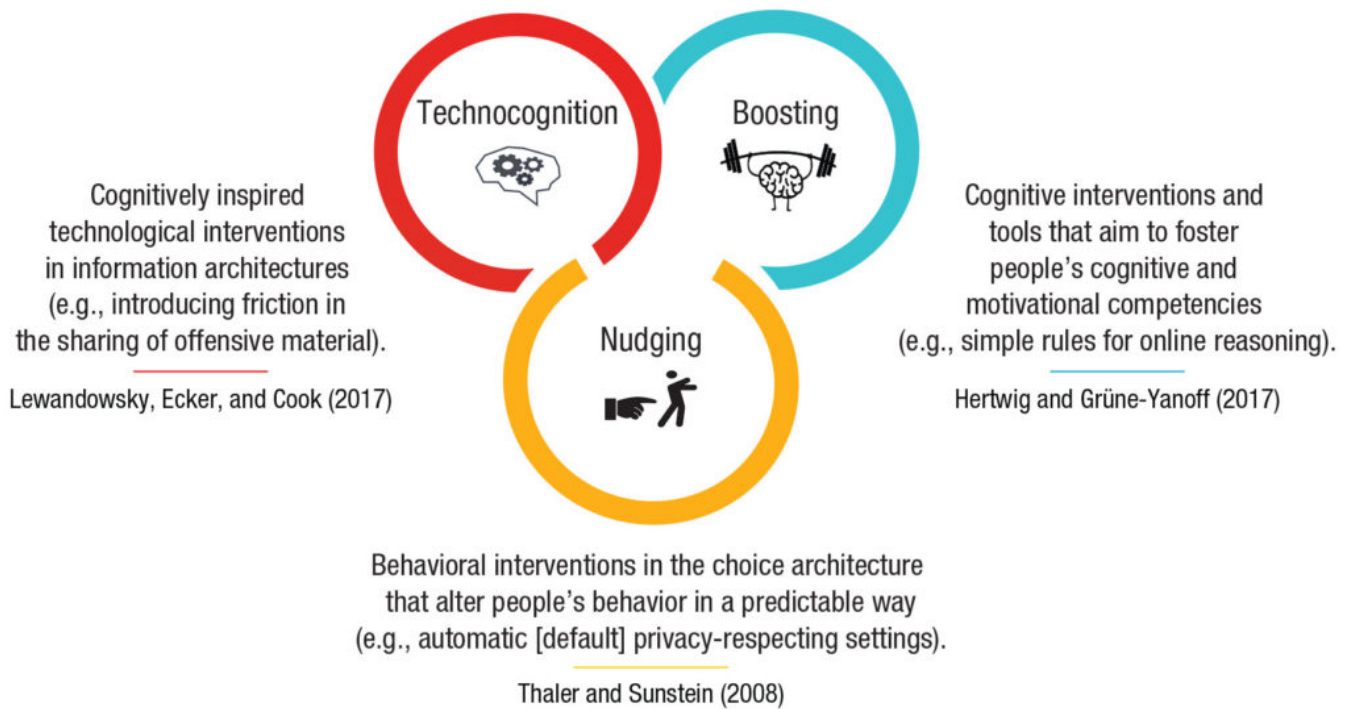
Technocognition

Boosting

Cognitively inspired technological interventions in information architectures (e.g., introducing friction in the sharing of offensive material).

Lewandowsky, Ecker, and Cook (2017)

Cognitive interventions and tools that aim to foster people's cognitive and motivational competencies (e.g., simple rules for online reasoning).

Hertwig and Grüne-Yanoff (2017)

Nudging

Behavioral interventions in the choice architecture that alter people's behavior in a predictable way (e.g., automatic [default] privacy-respecting settings).

Thaler and Sunstein (2008)